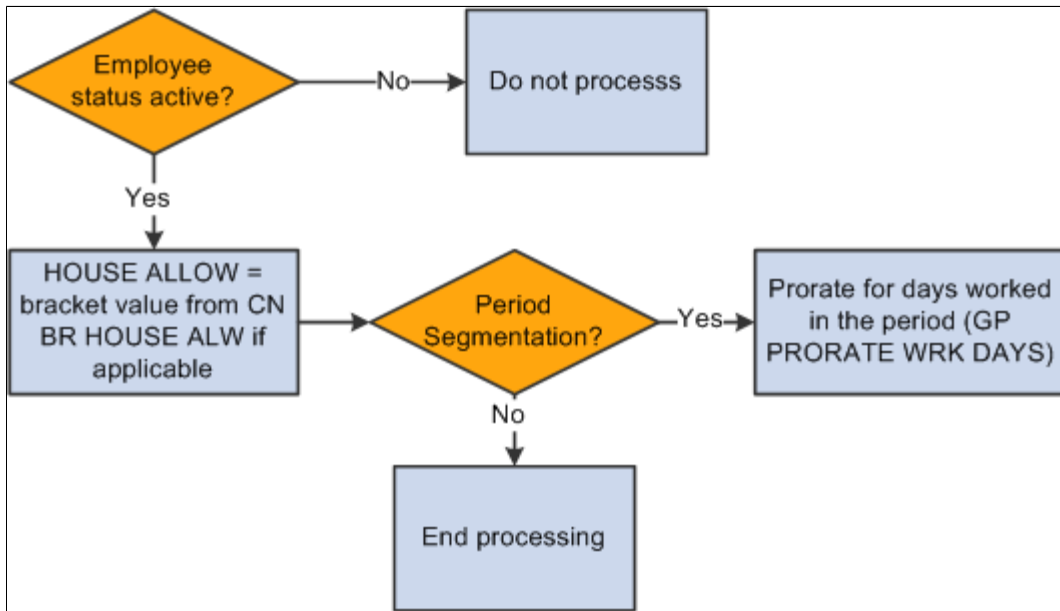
Employee status active?

No

Do not processs

Yes

HOUSE ALLOW = bracket value from CN BR HOUSE ALW if applicable

Period Segmentation?

Yes

Prorate for days worked in the period (GP PRORATE WRK DAYS)

No

End processing